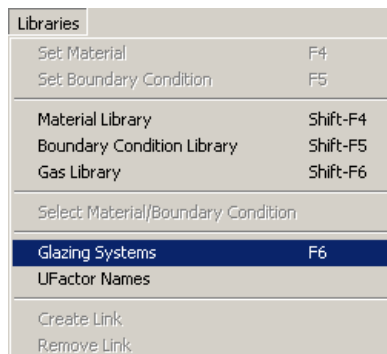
Libraries

Set Material F4
Set Boundary Condition F5

Material Library Shift-F4
Boundary Condition Library Shift-F5
Gas Library Shift-F6

Select Material/Boundary Condition

Glazing Systems F6
UFactor Names

Create Link
Remove Link